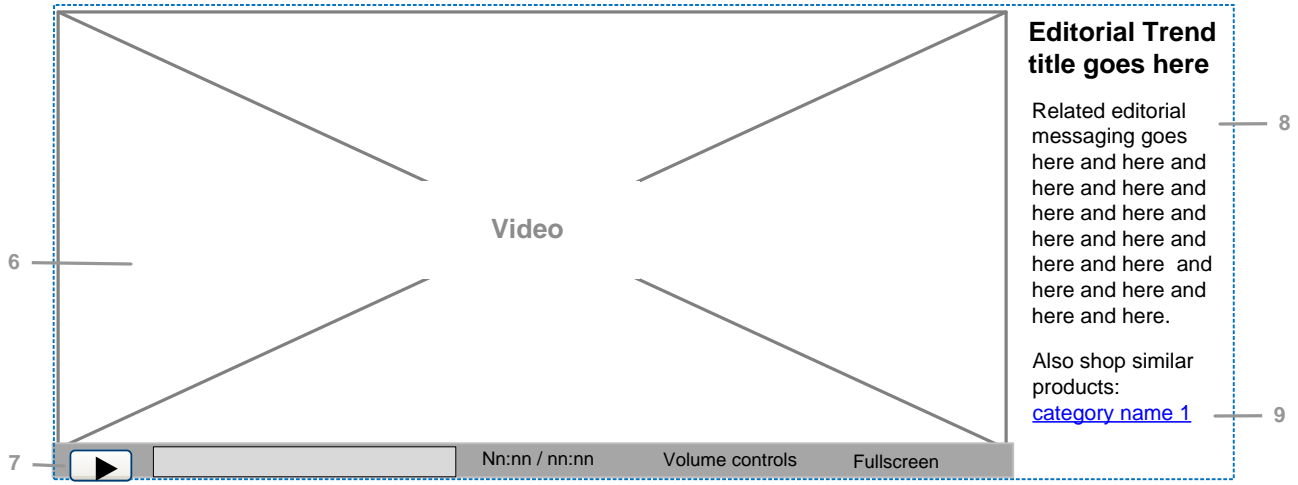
Video

6

7

Nn:nn / nn:nn

Volume controls

Fullscreen

Editorial Trend title goes here

Related editorial messaging goes here and here and here and here and here and here and here and here and here and here and here and here and here and here.

8

Also shop similar products:
category name 1

9